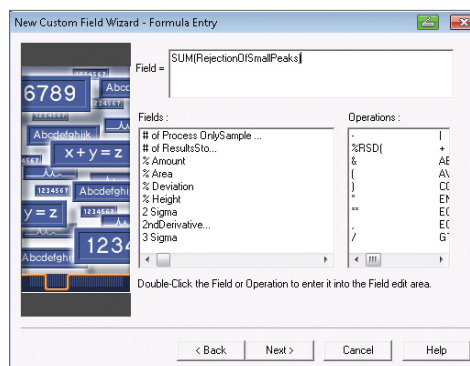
New Custom Field Wizard - Formula Entry

6789
Abc
Abcdefghijk
x+y=z
1234567
Abcdefgh
y=z
1234
Abcdefghi

Field = SUM(RejectionOfSmallPeaks)

Fields :
# of Process OnlySample ...
# of ResultsSto...
% Amount
% Area
% Deviation
% Height
2 Sigma
2ndDerivative...
3 Sigma

Operations :
-
%RSD(
&
(
)
*
**
,
/
|
+
AE
AV
CC
EN
EC
EC
G

Double-Click the Field or Operation to enter it into the Field edit area.

< Back
Next >
Cancel
Help